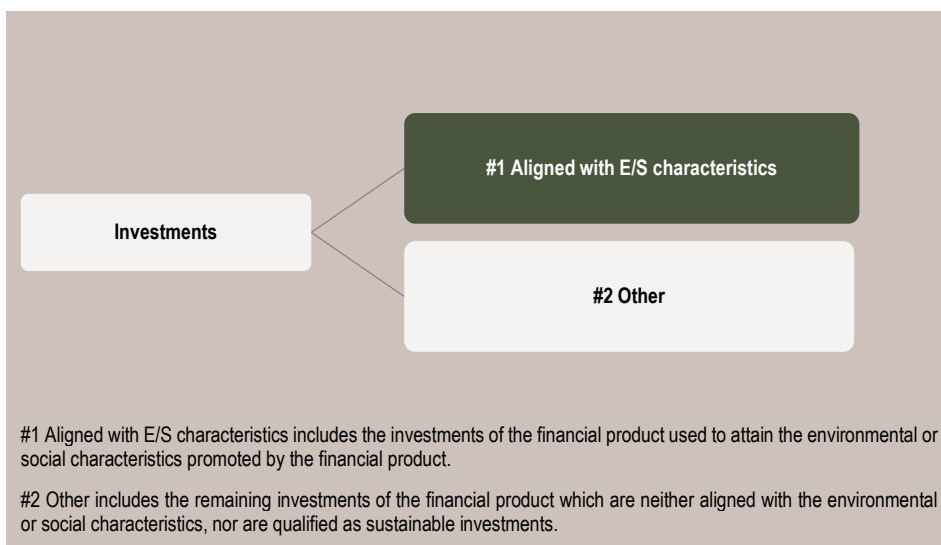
Investments

#1 Aligned with E/S characteristics

#2 Other

#1 Aligned with E/S characteristics includes the investments of the financial product used to attain the environmental or social characteristics promoted by the financial product.

#2 Other includes the remaining investments of the financial product which are neither aligned with the environmental or social characteristics, nor are qualified as sustainable investments.